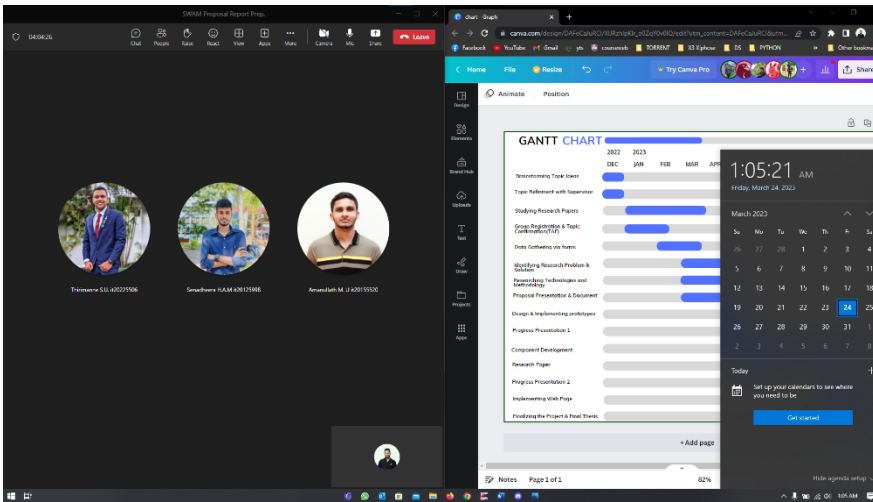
SWAM Proposal Report Prep.

04:04:26

Chat People Raise React View Apps More Camera Mic Share Leave

Thirimanne S.U. it20225506

Senadheera H.A.M it20175908

Amarudeen M. it20155520

chart - Graph

canva.com/design/DAFeCaluRO/XURzhipKlr_o0ZqYXv0lQ/edit?utm_content=DAFeCaluRO&utm...

Facebook YouTube Gmail yts coursera TORRENT X3 Xiphose DS PYTHON Other bookmarks

Home File Resize Try Canva Pro Share

Animate Position

Design Elements Brand Hub Uploads Text Draw Projects Apps

GANTT CHART

2022 2023
DEC JAN FEB MAR APR

Brainstorming Topic Ideas
Topic Refinement with Supervisor
Studying Research Papers
Group Registration & Topic Confirmation(TAF)
Data Gathering via forms
Identifying Research Problem & Solution
Researching Technologies and Methodology
Proposal Presentation & Document
Design & Implementing prototypes
Progress Presentation 1
Component Development
Research Paper
Progress Presentation 2
Implementing Web Page
Finalizing the Project & Final Thesis

+ Add page

Notes Page 1 of 1 82%

1:05:21 AM
Friday, March 24, 2023

March 2023

| Su | Mo | Tu | We | Th | Fr | Sa |
|---|---|---|---|---|---|---|
| 26 | 27 | 28 | 1 | 2 | 3 | 4 |
| 5 | 6 | 7 | 8 | 9 | 10 | 11 |
| 12 | 13 | 14 | 15 | 16 | 17 | 18 |
| 19 | 20 | 21 | 22 | 23 | 24 | 25 |
| 26 | 27 | 28 | 29 | 30 | 31 | 1 |
| 2 | 3 | 4 | 5 | 6 | 7 | 8 |

Today

Set up your calendars to see where you need to be

Get started

Hide agenda setup

1:05 AM